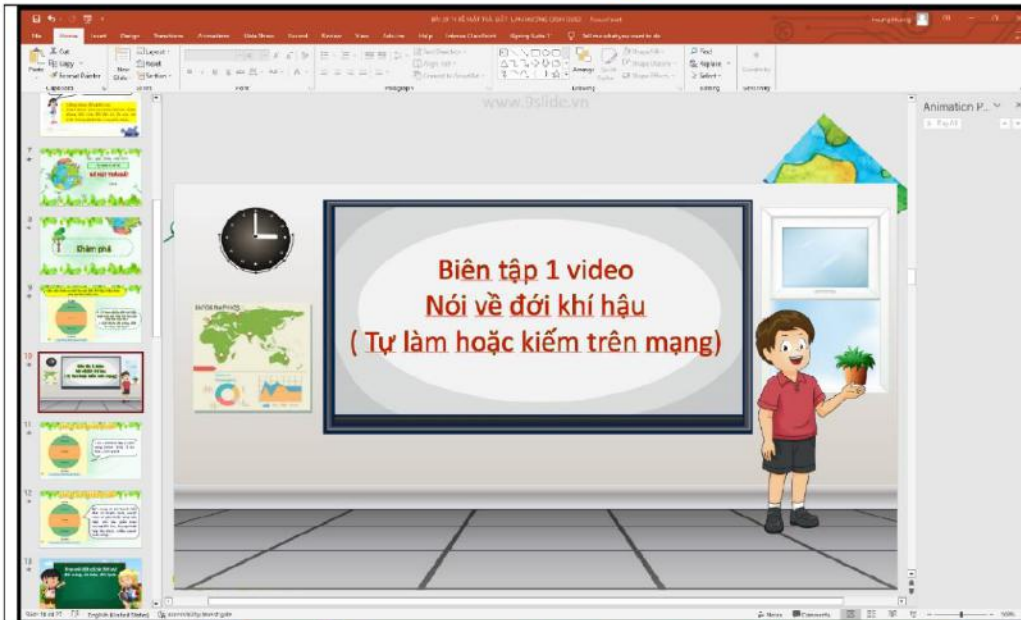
File Home Insert Design Transitions Animations Slide Show Record Review View Add-ins Help Tell me what you want to do

Cut
Copy
Format Painter
Paste
New Slide
Layout
Reset
Section
Clipboard
Slides
Font
Paragraph
Drawing
Arrange
Find
Replace
Select
Editing

www.9slide.vn

Animation P...

Khám phá

Biên tập 1 video
Nói về đới khí hậu
( Tự làm hoặc kiếm trên mạng)

7
8
9
10
11
12
13

Slide 10 of 15 English (United States) Notes Comments